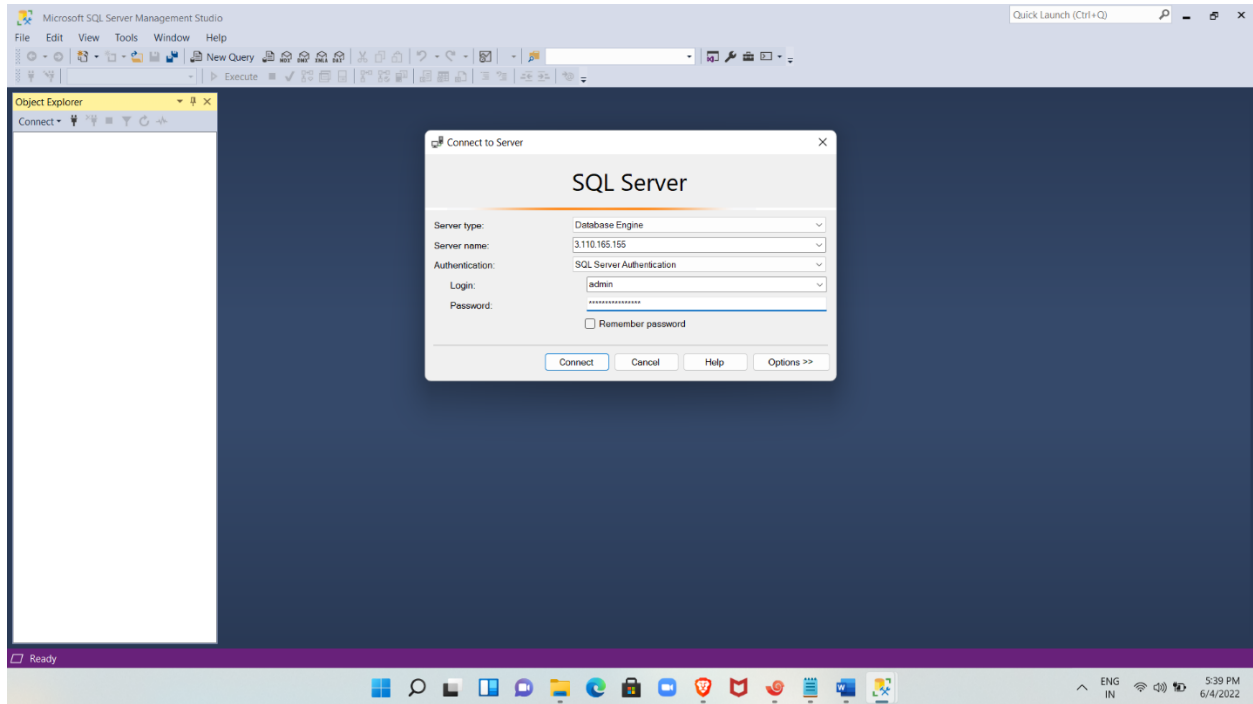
Microsoft SQL Server Management Studio

Quick Launch (Ctrl+Q)

File Edit View Tools Window Help

New Query

Execute

Object Explorer

Connect

Connect to Server

SQL Server

Server type: Database Engine

Server name: 3.110.165.155

Authentication: SQL Server Authentication

Login: admin

Password: ****************

Remember password

Connect Cancel Help Options >>

Ready

ENG IN

5:39 PM 6/4/2022